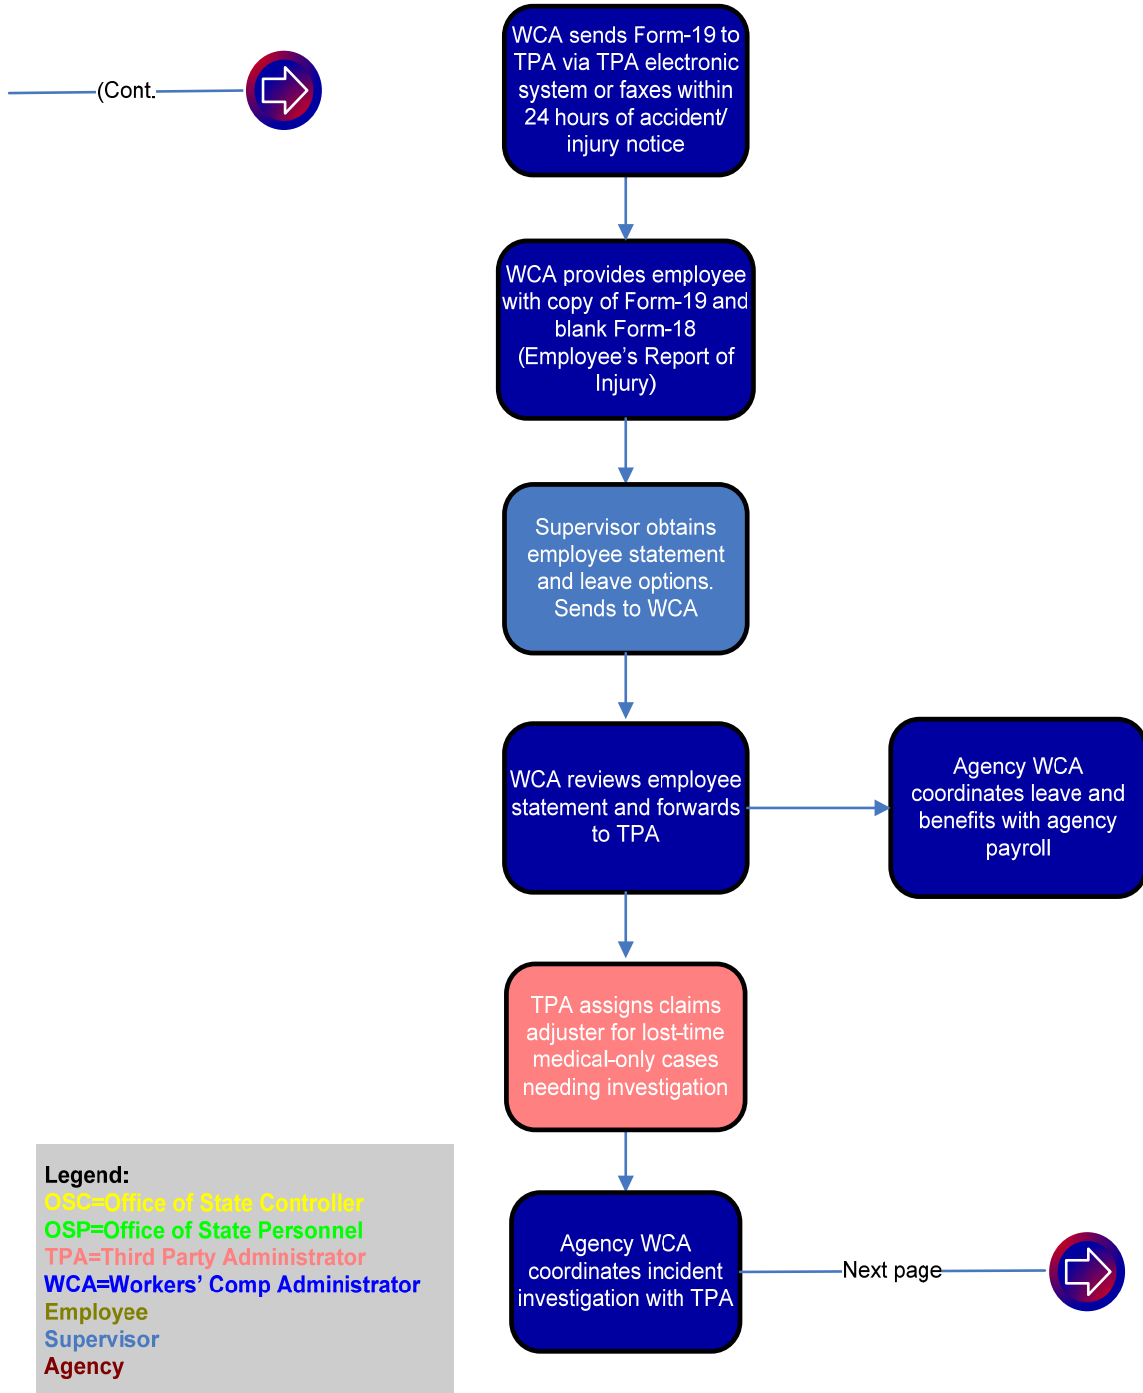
(Cont.

WCA sends Form-19 to TPA via TPA electronic system or faxes within 24 hours of accident/ injury notice

WCA provides employee with copy of Form-19 and blank Form-18 (Employee's Report of Injury)

Supervisor obtains employee statement and leave options. Sends to WCA

WCA reviews employee statement and forwards to TPA

Agency WCA coordinates leave and benefits with agency payroll

TPA assigns claims adjuster for lost-time medical-only cases needing investigation

Agency WCA coordinates incident investigation with TPA

Next page

Legend:
OSC=Office of State Controller
OSP=Office of State Personnel
TPA=Third Party Administrator
WCA=Workers' Comp Administrator
Employee
Supervisor
Agency